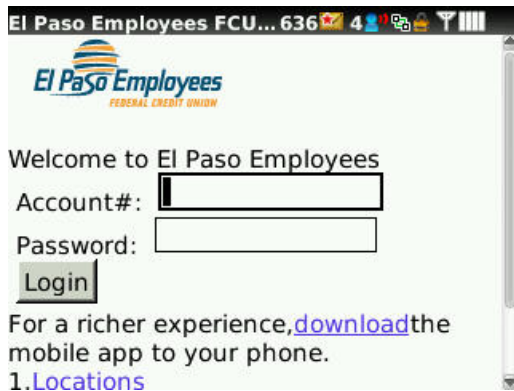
El Paso Employees FCU... 636 4

El Paso Employees
FEDERAL CREDIT UNION

Welcome to El Paso Employees
Account#:
Password:
Login

For a richer experience,downloadthe mobile app to your phone.
1.Locations